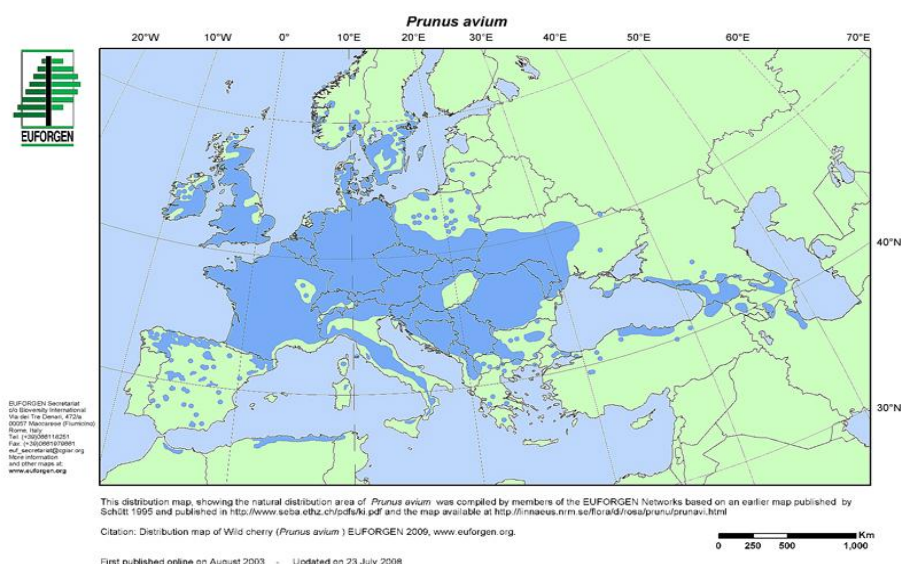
Prunus avium

20°W 10°W 0° 10°E 20°E 30°E 40°E 50°E 60°E 70°E

40°N

30°N

EUFORGEN

EUFORGEN Secretariat
c/o Bioversity International
Via dei Tre Denari, 472/a
00057 Maccarese (Fiumicino)
Rome, Italy
Tel. (+39)066118251
Fax: (+39)0661979661
euf_secretariat@cgiar.org
More information
and other maps at:
www.euforgen.org

This distribution map, showing the natural distribution area of Prunus avium was compiled by members of the EUFORGEN Networks based on an earlier map published by Schütt 1995 and published in http://www.seba.ethz.ch/pdfs/ki.pdf and the map available at http://linnaeus.nrm.se/flora/di/rosa/pruni/prunavi.html

Citation: Distribution map of Wild cherry (Prunus avium ) EUFORGEN 2009, www.euforgen.org.

Km
0 250 500 1,000

First published online on August 2003 - Updated on 23 July 2008